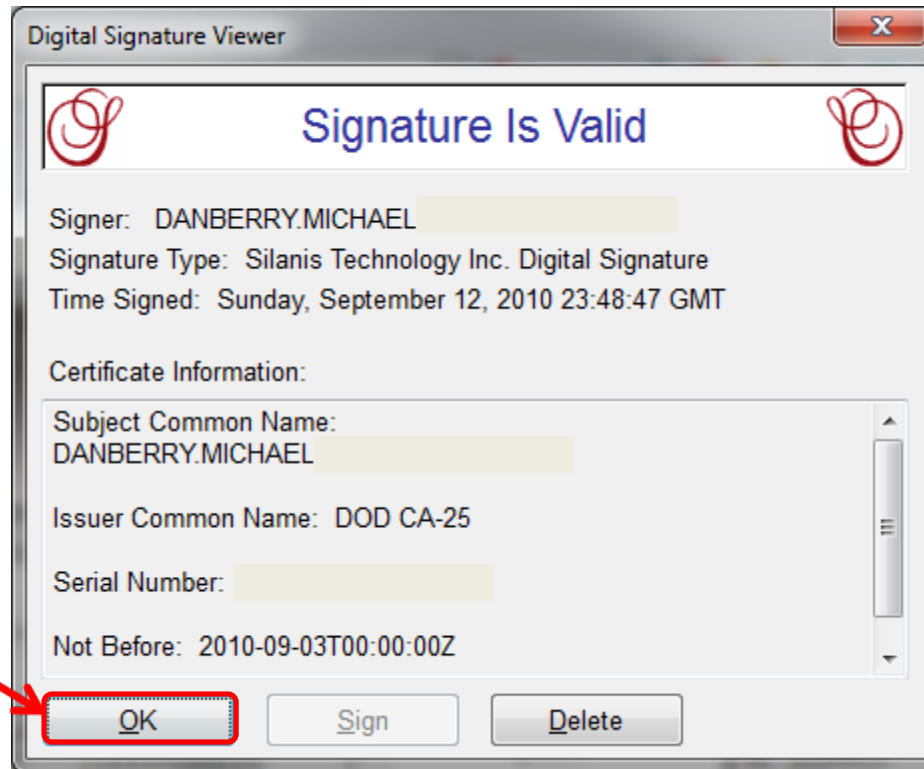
Digital Signature Viewer

Signature Is Valid

Signer: DANBERRY.MICHAEL

Signature Type: Silanis Technology Inc. Digital Signature

Time Signed: Sunday, September 12, 2010 23:48:47 GMT

Certificate Information:

Subject Common Name:
DANBERRY.MICHAEL

Issuer Common Name: DOD CA-25

Serial Number:

Not Before: 2010-09-03T00:00:00Z

OK Sign Delete